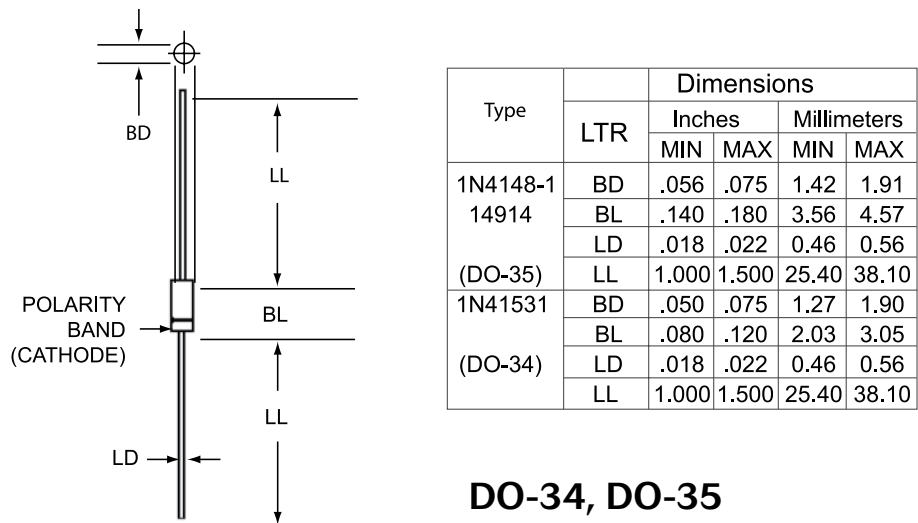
BD

LL

POLARITY BAND (CATHODE)

BL

LL

LD

<table>
<tr><th rowspan="3">Type</th><th rowspan="3">LTR</th><th colspan="4">Dimensions</th></tr>
<tr><th colspan="2">Inches</th><th colspan="2">Millimeters</th></tr>
<tr><th>MIN</th><th>MAX</th><th>MIN</th><th>MAX</th></tr>
<tr><td>1N4148-1</td><td>BD</td><td>.056</td><td>.075</td><td>1.42</td><td>1.91</td></tr>
<tr><td>14914</td><td>BL</td><td>.140</td><td>.180</td><td>3.56</td><td>4.57</td></tr>
<tr><td></td><td>LD</td><td>.018</td><td>.022</td><td>0.46</td><td>0.56</td></tr>
<tr><td>(DO-35)</td><td>LL</td><td>1.000</td><td>1.500</td><td>25.40</td><td>38.10</td></tr>
<tr><td>1N41531</td><td>BD</td><td>.050</td><td>.075</td><td>1.27</td><td>1.90</td></tr>
<tr><td></td><td>BL</td><td>.080</td><td>.120</td><td>2.03</td><td>3.05</td></tr>
<tr><td>(DO-34)</td><td>LD</td><td>.018</td><td>.022</td><td>0.46</td><td>0.56</td></tr>
<tr><td></td><td>LL</td><td>1.000</td><td>1.500</td><td>25.40</td><td>38.10</td></tr>
</table>

DO-34, DO-35